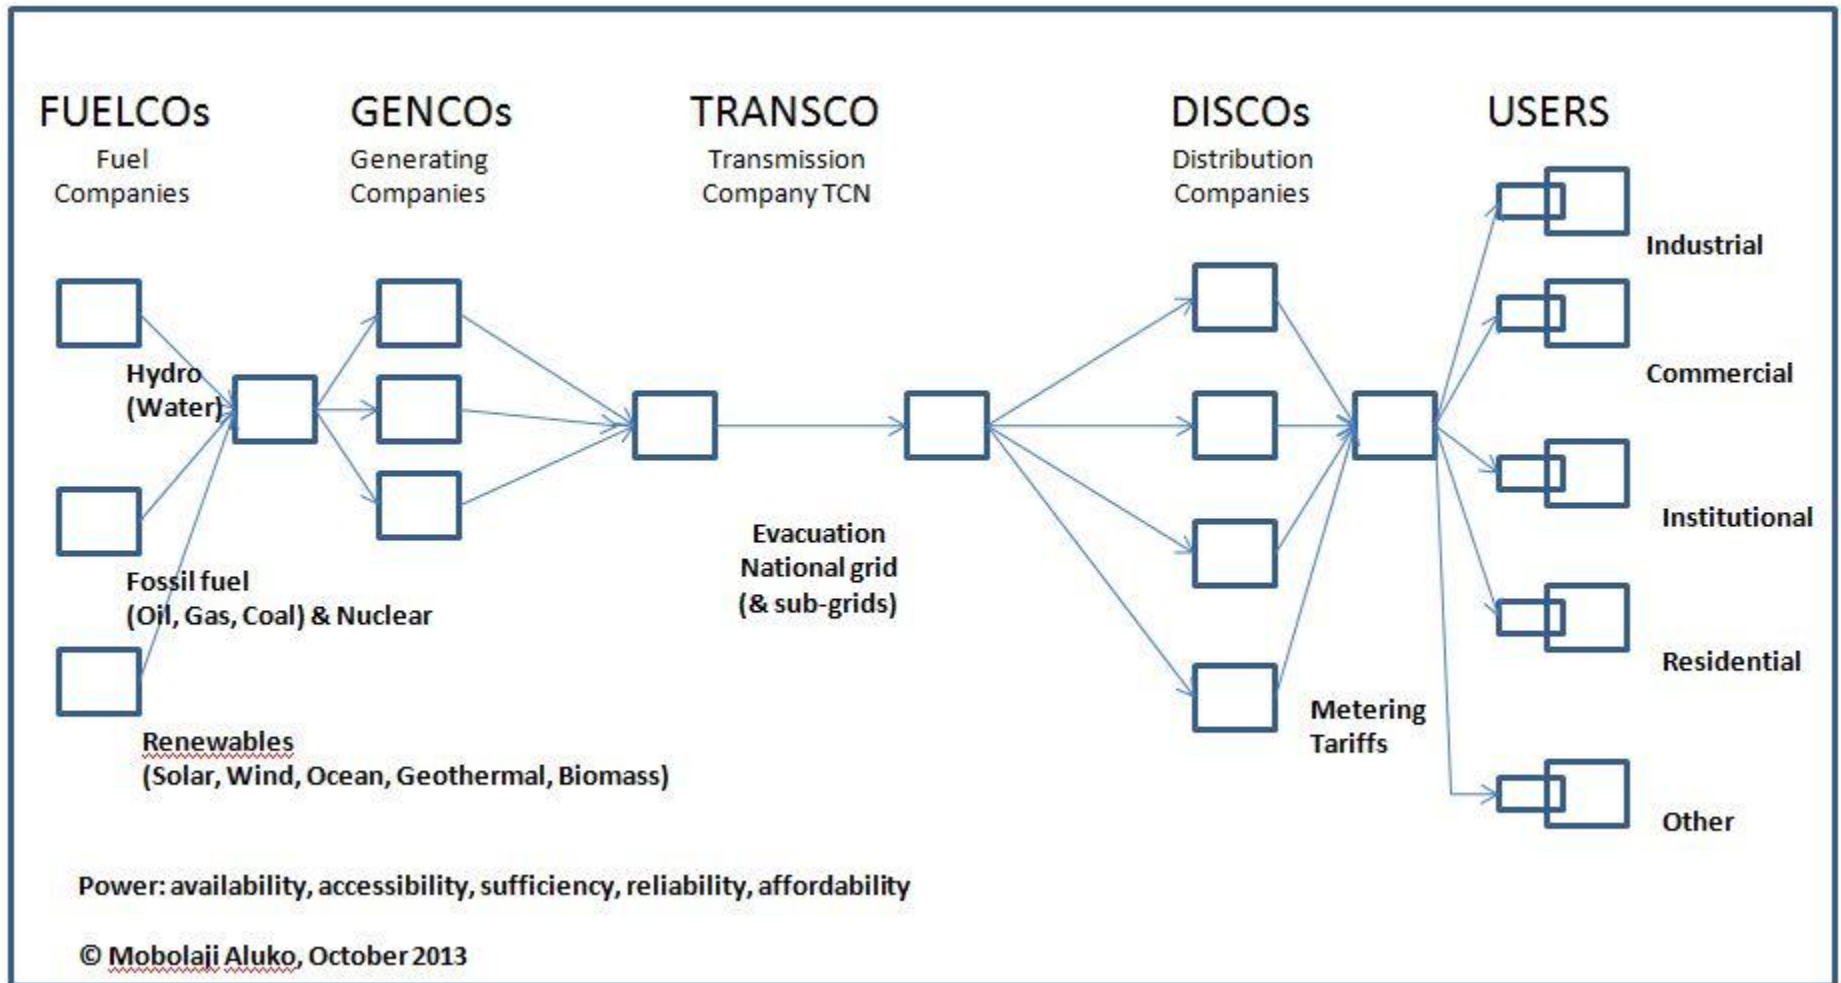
FUELCOs
Fuel Companies

GENCOs
Generating Companies

TRANSCO
Transmission Company TCN

DISCOs
Distribution Companies

USERS

Hydro (Water)

Fossil fuel (Oil, Gas, Coal) & Nuclear

Renewables (Solar, Wind, Ocean, Geothermal, Biomass)

Evacuation National grid (& sub-grids)

Metering Tariffs

Industrial

Commercial

Institutional

Residential

Other

Power: availability, accessibility, sufficiency, reliability, affordability

© Mobolaji Aluko, October 2013